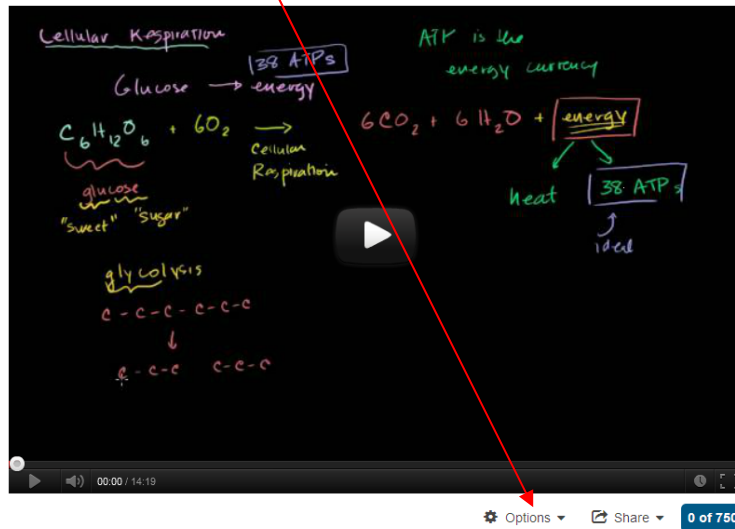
Cellular Respiration

Glucose → energy 38 ATPs

$C_6H_{12}O_6 + 6O_2$ → Cellular Respiration

glucose
"sweet" "sugar"

ATP is the energy currency

$6CO_2 + 6H_2O +$ energy

heat 38 ATPs
ideal

glycolysis
c-c-c-c-c-c
↓
c-c-c c-c-c

00:00 / 14:19

Options Share 0 of 750